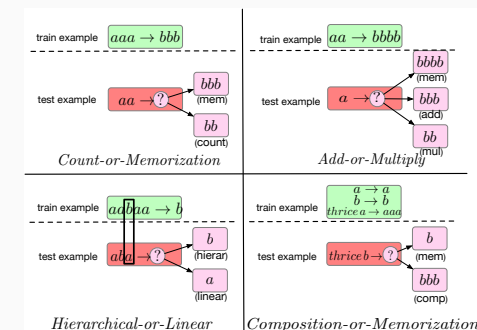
train example $aaa \rightarrow bbb$

test example $aa \rightarrow ?$

$bbb$
(mem)

$bb$
(count)

Count-or-Memorization

train example $aa \rightarrow bbbb$

test example $a \rightarrow ?$

$bbbb$
(mem)

$bbb$
(add)

$bb$
(mul)

Add-or-Multiply

train example $aabaa \rightarrow b$

test example $aba \rightarrow ?$

$b$
(hierar)

$a$
(linear)

Hierarchical-or-Linear

train example $a \rightarrow a$
$b \rightarrow b$
$thrice\, a \rightarrow aaa$

test example $thrice\, b \rightarrow ?$

$b$
(mem)

$bbb$
(comp)

Composition-or-Memorization